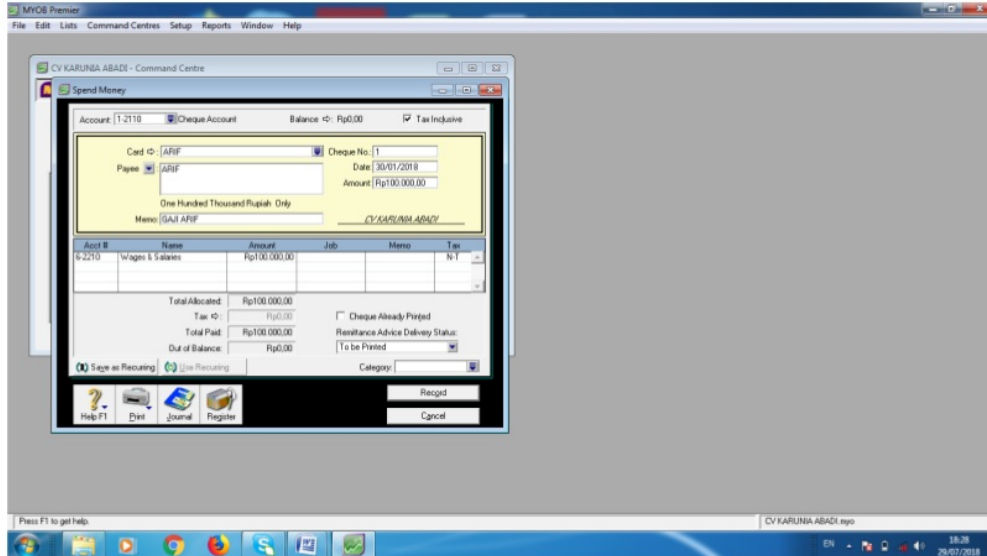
MYOB Premier

File Edit Lists Command Centres Setup Reports Window Help

CV KARUNIA ABADI - Command Centre

Spend Money

Account: 1-2110 Cheque Account Balance: Rp0,00 Tax Inclusive

Card: ARIF Cheque No.: 1

Payee: ARIF Date: 30/01/2018

Amount: Rp100.000,00

One Hundred Thousand Rupiah Only

Memo: GAJI ARIF CV KARUNIA ABADI

| Acct # | Name | Amount | Job | Memo | Tax |
|---|---|---|---|---|---|
| 6-2210 | Wages & Salaries | Rp100.000,00 | | | N-T |

Total Allocated: Rp100.000,00

Tax: Rp0,00

Total Paid: Rp100.000,00

Out of Balance: Rp0,00

Cheque Already Printed

Remittance Advice Delivery Status:

To be Printed

Save as Recurring Use Recurring Category:

Help F1 Print Journal Register

Record

Cancel

Press F1 to get help.

CV KARUNIA ABADI.myo

EN 18:28 29/07/2018